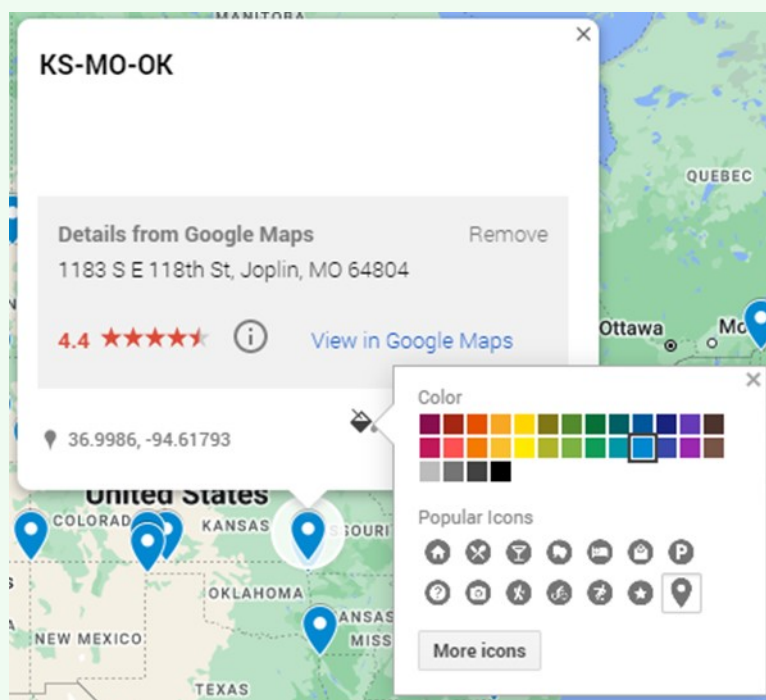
MANITOBA

KS-MO-OK

Details from Google Maps
Remove
1183 S E 118th St, Joplin, MO 64804

4.4 ★★★★★
View in Google Maps

36.9986, -94.61793

QUEBEC
Ottawa
Mo

Color

Popular Icons

More icons

United States
COLORADO
KANSAS
SOURI
OKLAHOMA
ANSAS
MISS
NEW MEXICO
TEXAS